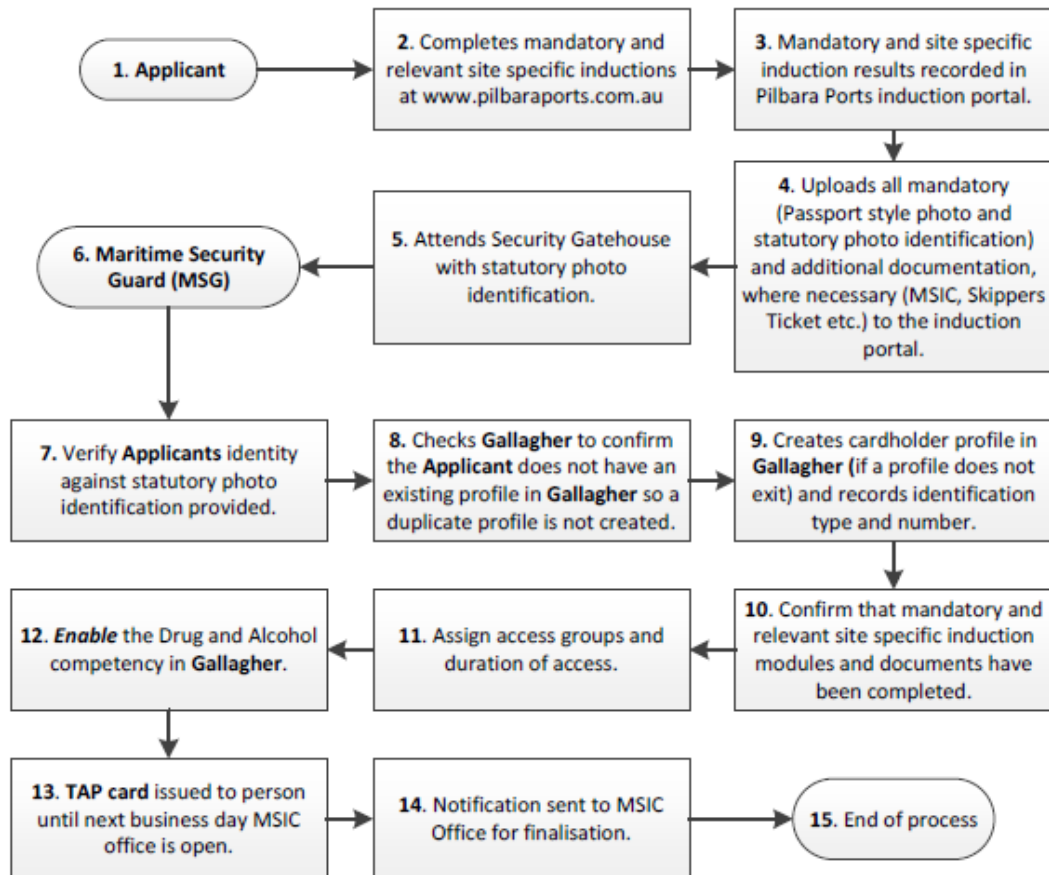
1. Applicant

2. Completes mandatory and relevant site specific inductions at www.pilbaraports.com.au

3. Mandatory and site specific induction results recorded in Pilbara Ports induction portal.

4. Uploads all mandatory (Passport style photo and statutory photo identification) and additional documentation, where necessary (MSIC, Skippers Ticket etc.) to the induction portal.

5. Attends Security Gatehouse with statutory photo identification.

6. Maritime Security Guard (MSG)

7. Verify Applicants identity against statutory photo identification provided.

8. Checks Gallagher to confirm the Applicant does not have an existing profile in Gallagher so a duplicate profile is not created.

9. Creates cardholder profile in Gallagher (if a profile does not exit) and records identification type and number.

10. Confirm that mandatory and relevant site specific induction modules and documents have been completed.

11. Assign access groups and duration of access.

12. Enable the Drug and Alcohol competency in Gallagher.

13. TAP card issued to person until next business day MSIC office is open.

14. Notification sent to MSIC Office for finalisation.

15. End of process